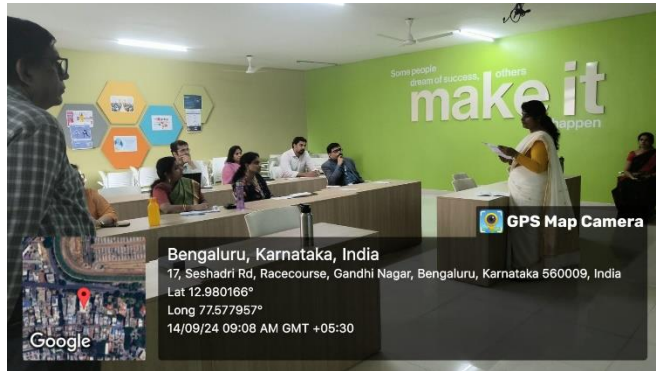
Some people dream of success, others make it happen

GPS Map Camera

Bengaluru, Karnataka, India
17, Seshadri Rd, Racecourse, Gandhi Nagar, Bengaluru, Karnataka 560009, India
Lat 12.980166°
Long 77.577957°
14/09/24 09:08 AM GMT +05:30

Google